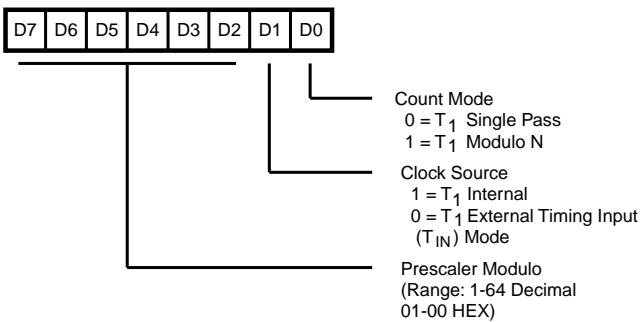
| D7 | D6 | D5 | D4 | D3 | D2 | D1 | D0 |
|---|---|---|---|---|---|---|---|

Count Mode
$0 = T_1$ Single Pass
$1 = T_1$ Modulo N

Clock Source
$1 = T_1$ Internal
$0 = T_1$ External Timing Input ($T_{IN}$) Mode

Prescaler Modulo
(Range: 1-64 Decimal
01-00 HEX)